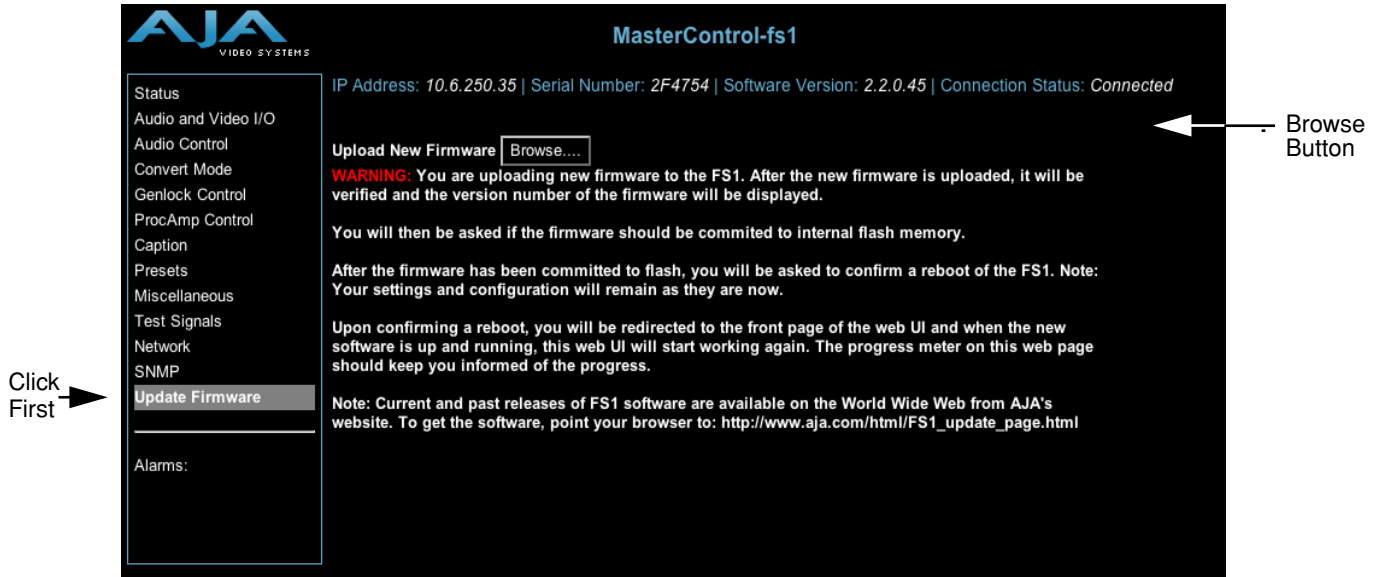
AJA VIDEO SYSTEMS

MasterControl-fs1

Status
Audio and Video I/O
Audio Control
Convert Mode
Genlock Control
ProcAmp Control
Caption
Presets
Miscellaneous
Test Signals
Network
SNMP
Update Firmware

Alarms:

IP Address: 10.6.250.35 | Serial Number: 2F4754 | Software Version: 2.2.0.45 | Connection Status: Connected

Upload New Firmware Browse....

WARNING: You are uploading new firmware to the FS1. After the new firmware is uploaded, it will be verified and the version number of the firmware will be displayed.

You will then be asked if the firmware should be commited to internal flash memory.

After the firmware has been committed to flash, you will be asked to confirm a reboot of the FS1. Note: Your settings and configuration will remain as they are now.

Upon confirming a reboot, you will be redirected to the front page of the web UI and when the new software is up and running, this web UI will start working again. The progress meter on this web page should keep you informed of the progress.

Note: Current and past releases of FS1 software are available on the World Wide Web from AJA's website. To get the software, point your browser to: http://www.aja.com/html/FS1_update_page.html

Browse Button

Click First